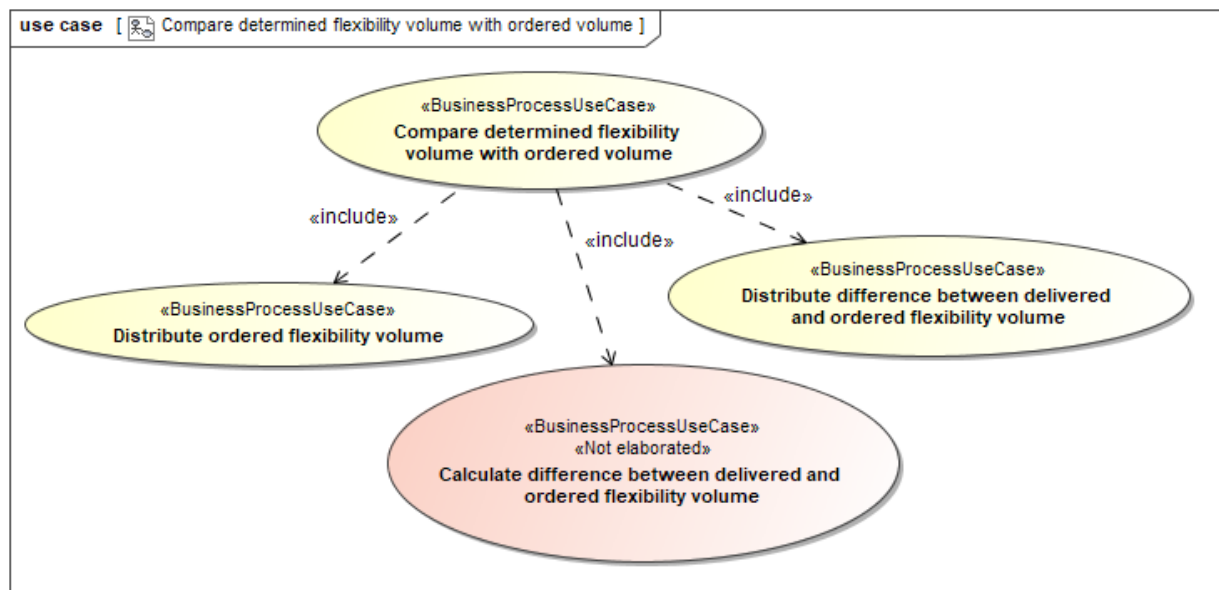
use case [ Compare determined flexibility volume with ordered volume ]

«BusinessProcessUseCase»
Compare determined flexibility volume with ordered volume

«include»

«include»

«include»

«BusinessProcessUseCase»
Distribute difference between delivered and ordered flexibility volume

«BusinessProcessUseCase»
Distribute ordered flexibility volume

«BusinessProcessUseCase»
«Not elaborated»
Calculate difference between delivered and ordered flexibility volume